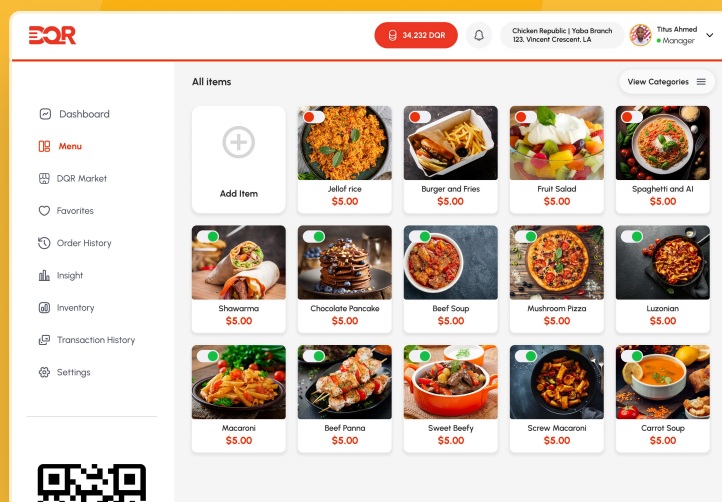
DQR

34,232 DQR

Chicken Republic | Yaba Branch
123, Vincent Crescent, LA

Titus Ahmed
Manager

Dashboard
Menu
DQR Market
Favorites
Order History
Insight
Inventory
Transaction History
Settings

All items

View Categories

Add Item

Jellof rice
$5.00

Burger and Fries
$5.00

Fruit Salad
$5.00

Spaghetti and AI
$5.00

Shawarma
$5.00

Chocolate Pancake
$5.00

Beef Soup
$5.00

Mushroom Pizza
$5.00

Luzonian
$5.00

Macaroni
$5.00

Beef Panna
$5.00

Sweet Beefy
$5.00

Screw Macaroni
$5.00

Carrot Soup
$5.00